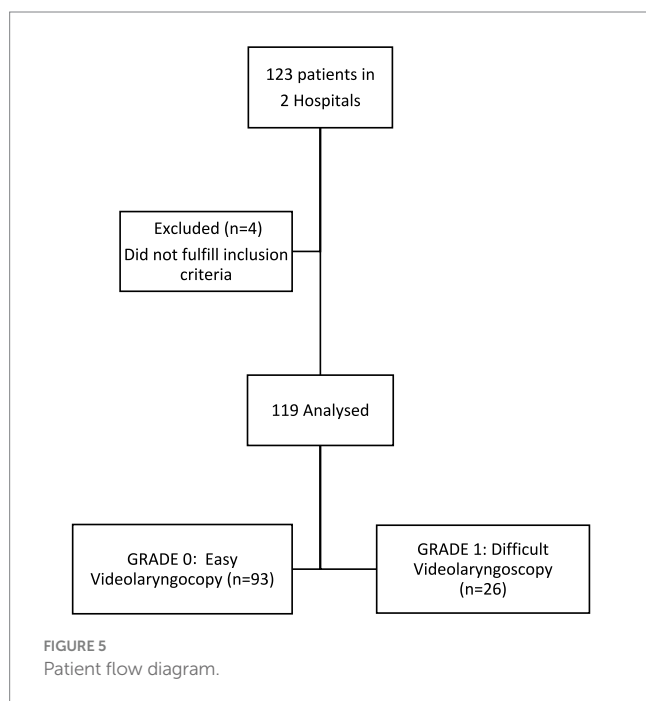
123 patients in 2 Hospitals

Excluded (n=4)
Did not fulfill inclusion criteria

119 Analysed

GRADE 0: Easy Videolaryngocopy (n=93)

GRADE 1: Difficult Videolaryngoscopy (n=26)

FIGURE 5
Patient flow diagram.